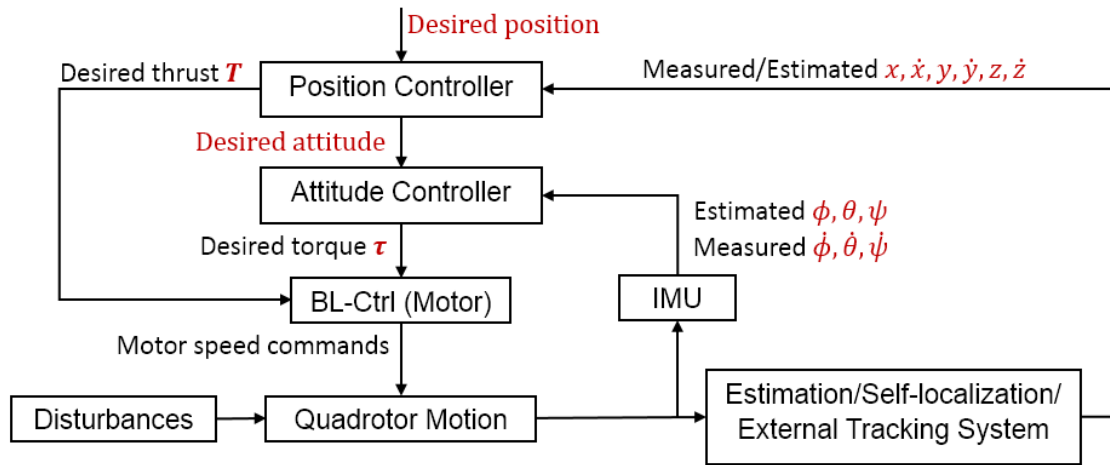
Desired position

Desired thrust $\boldsymbol{T}$

Position Controller

Measured/Estimated $x, \dot{x}, y, \dot{y}, z, \dot{z}$

Desired attitude

Attitude Controller

Estimated $\phi, \theta, \psi$

Measured $\dot{\phi}, \dot{\theta}, \dot{\psi}$

Desired torque $\boldsymbol{\tau}$

BL-Ctrl (Motor)

IMU

Motor speed commands

Disturbances

Quadrotor Motion

Estimation/Self-localization/ External Tracking System